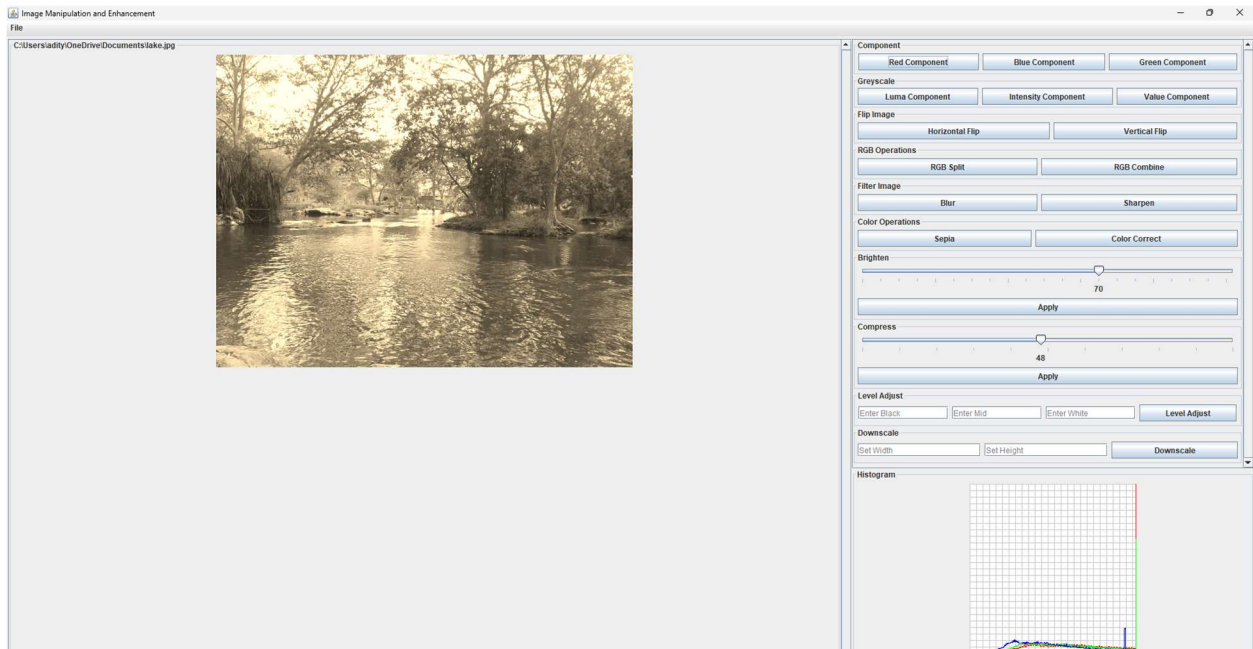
Image Manipulation and Enhancement
File

C:\Users\adity\OneDrive\Documents\lake.jpg

Component
Red Component
Blue Component
Green Component

Greyscale
Luma Component
Intensity Component
Value Component

Flip Image
Horizontal Flip
Vertical Flip

RGB Operations
RGB Split
RGB Combine

Filter Image
Blur
Sharpen

Color Operations
Sepia
Color Correct

Brighten
70
Apply

Compress
48
Apply

Level Adjust
Enter Black
Enter Mid
Enter White
Level Adjust

Downscale
Set Width
Set Height
Downscale

Histogram